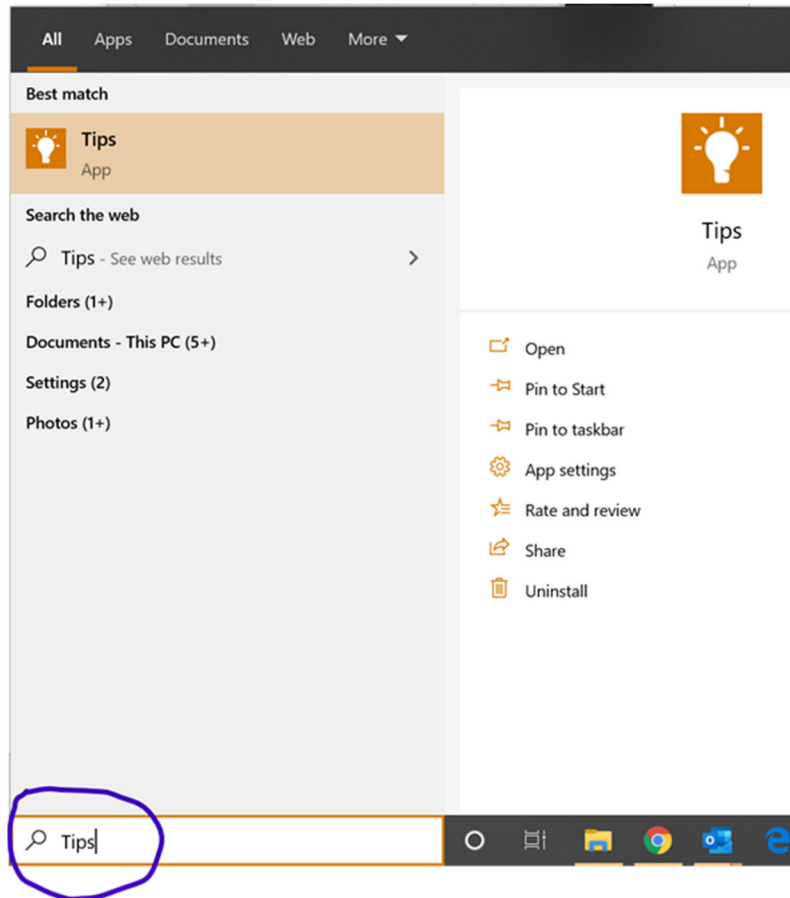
All Apps Documents Web More

Best match

Tips
App

Search the web

Tips - See web results

Folders (1+)

Documents - This PC (5+)

Settings (2)

Photos (1+)

Tips
App

Open
Pin to Start
Pin to taskbar
App settings
Rate and review
Share
Uninstall

Tips